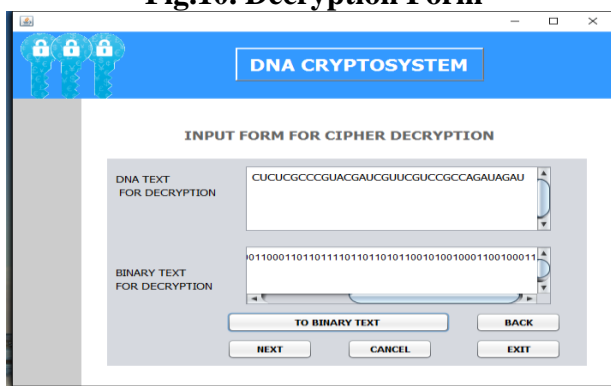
Fig.10: Decryption Form

DNA CRYPTOSYSTEM

INPUT FORM FOR CIPHER DECRYPTION

DNA TEXT FOR DECRYPTION

CUCUCGCCCGUACGAUCGUUCGUCCGCCAGAUAGAU

BINARY TEXT FOR DECRYPTION

)011000110110111101101101011001010010001100100011

TO BINARY TEXT

BACK

NEXT

CANCEL

EXIT